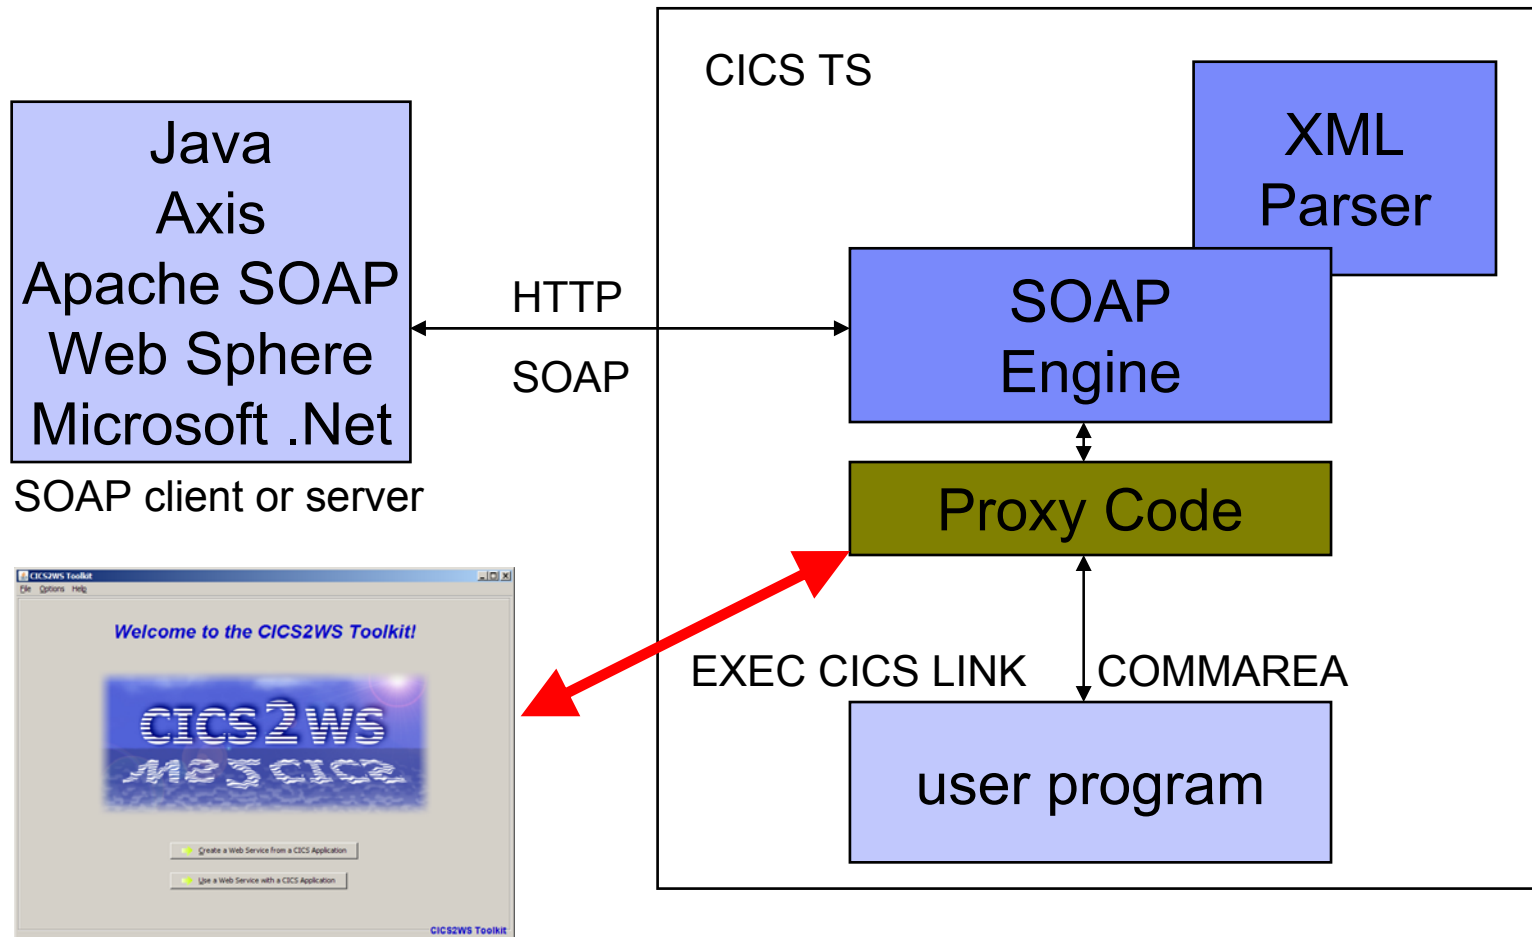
Java
Axis
Apache SOAP
Web Sphere
Microsoft .Net

SOAP client or server

HTTP

SOAP

CICS TS

XML Parser

SOAP Engine

Proxy Code

EXEC CICS LINK

COMMAREA

user program

CICS2WS Toolkit
File Options Help

Welcome to the CICS2WS Toolkit!

CICS2WS

Create a Web Service from a CICS Application

Use a Web Service with a CICS Application

CICS2WS Toolkit